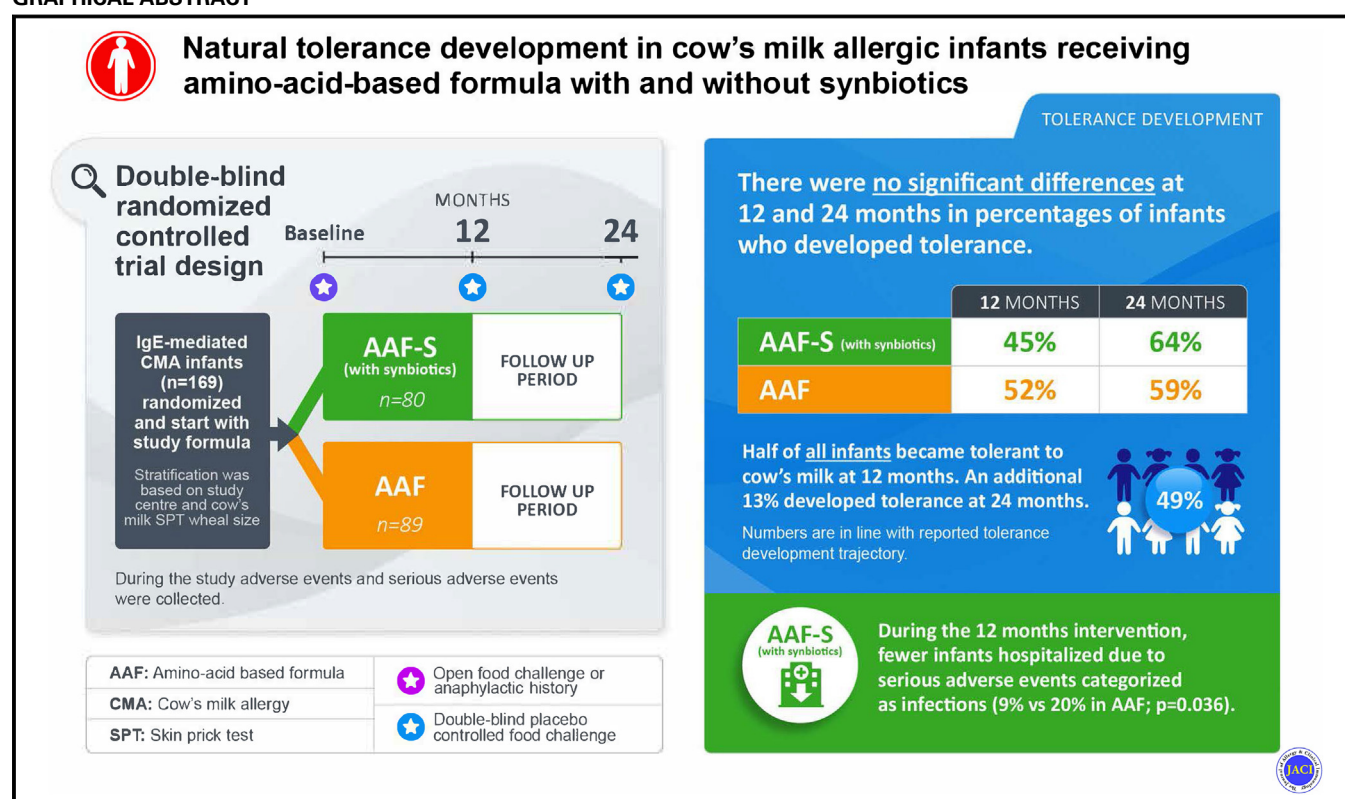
GRAPHICAL ABSTRACT

Natural tolerance development in cow's milk allergic infants receiving amino-acid-based formula with and without synbiotics

TOLERANCE DEVELOPMENT

Double-blind randomized controlled trial design

MONTHS
Baseline 12 24

IgE-mediated CMA infants (n=169) randomized and start with study formula

Stratification was based on study centre and cow's milk SPT wheal size

AAF-S (with synbiotics) n=80 FOLLOW UP PERIOD

AAF n=89 FOLLOW UP PERIOD

During the study adverse events and serious adverse events were collected.

| AAF: Amino-acid based formula | Open food challenge or anaphylactic history |
|---|---|
| CMA: Cow's milk allergy | Double-blind placebo controlled food challenge |
| SPT: Skin prick test | |

There were no significant differences at 12 and 24 months in percentages of infants who developed tolerance.

| | 12 MONTHS | 24 MONTHS |
|---|---|---|
| AAF-S (with synbiotics) | 45% | 64% |
| AAF | 52% | 59% |

Half of all infants became tolerant to cow's milk at 12 months. An additional 13% developed tolerance at 24 months.

49%

Numbers are in line with reported tolerance development trajectory.

AAF-S (with synbiotics)

During the 12 months intervention, fewer infants hospitalized due to serious adverse events categorized as infections (9% vs 20% in AAF; p=0.036).

JACI